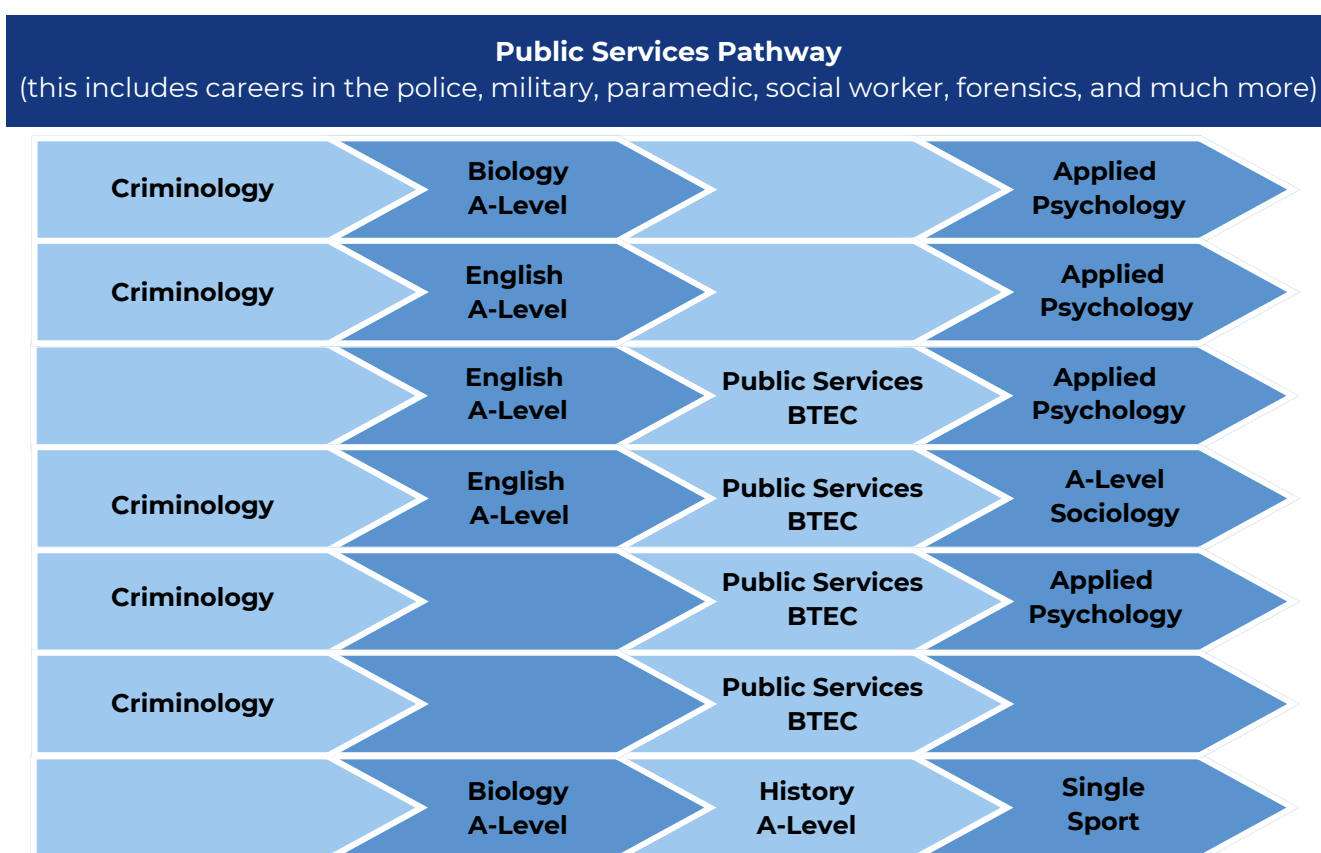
Public Services Pathway
(this includes careers in the police, military, paramedic, social worker, forensics, and much more)

| | | | |
|---|---|---|---|
| Criminology | Biology A-Level | | Applied Psychology |
| Criminology | English A-Level | | Applied Psychology |
| | English A-Level | Public Services BTEC | Applied Psychology |
| Criminology | English A-Level | Public Services BTEC | A-Level Sociology |
| Criminology | | Public Services BTEC | Applied Psychology |
| Criminology | | Public Services BTEC | |
| | Biology A-Level | History A-Level | Single Sport |